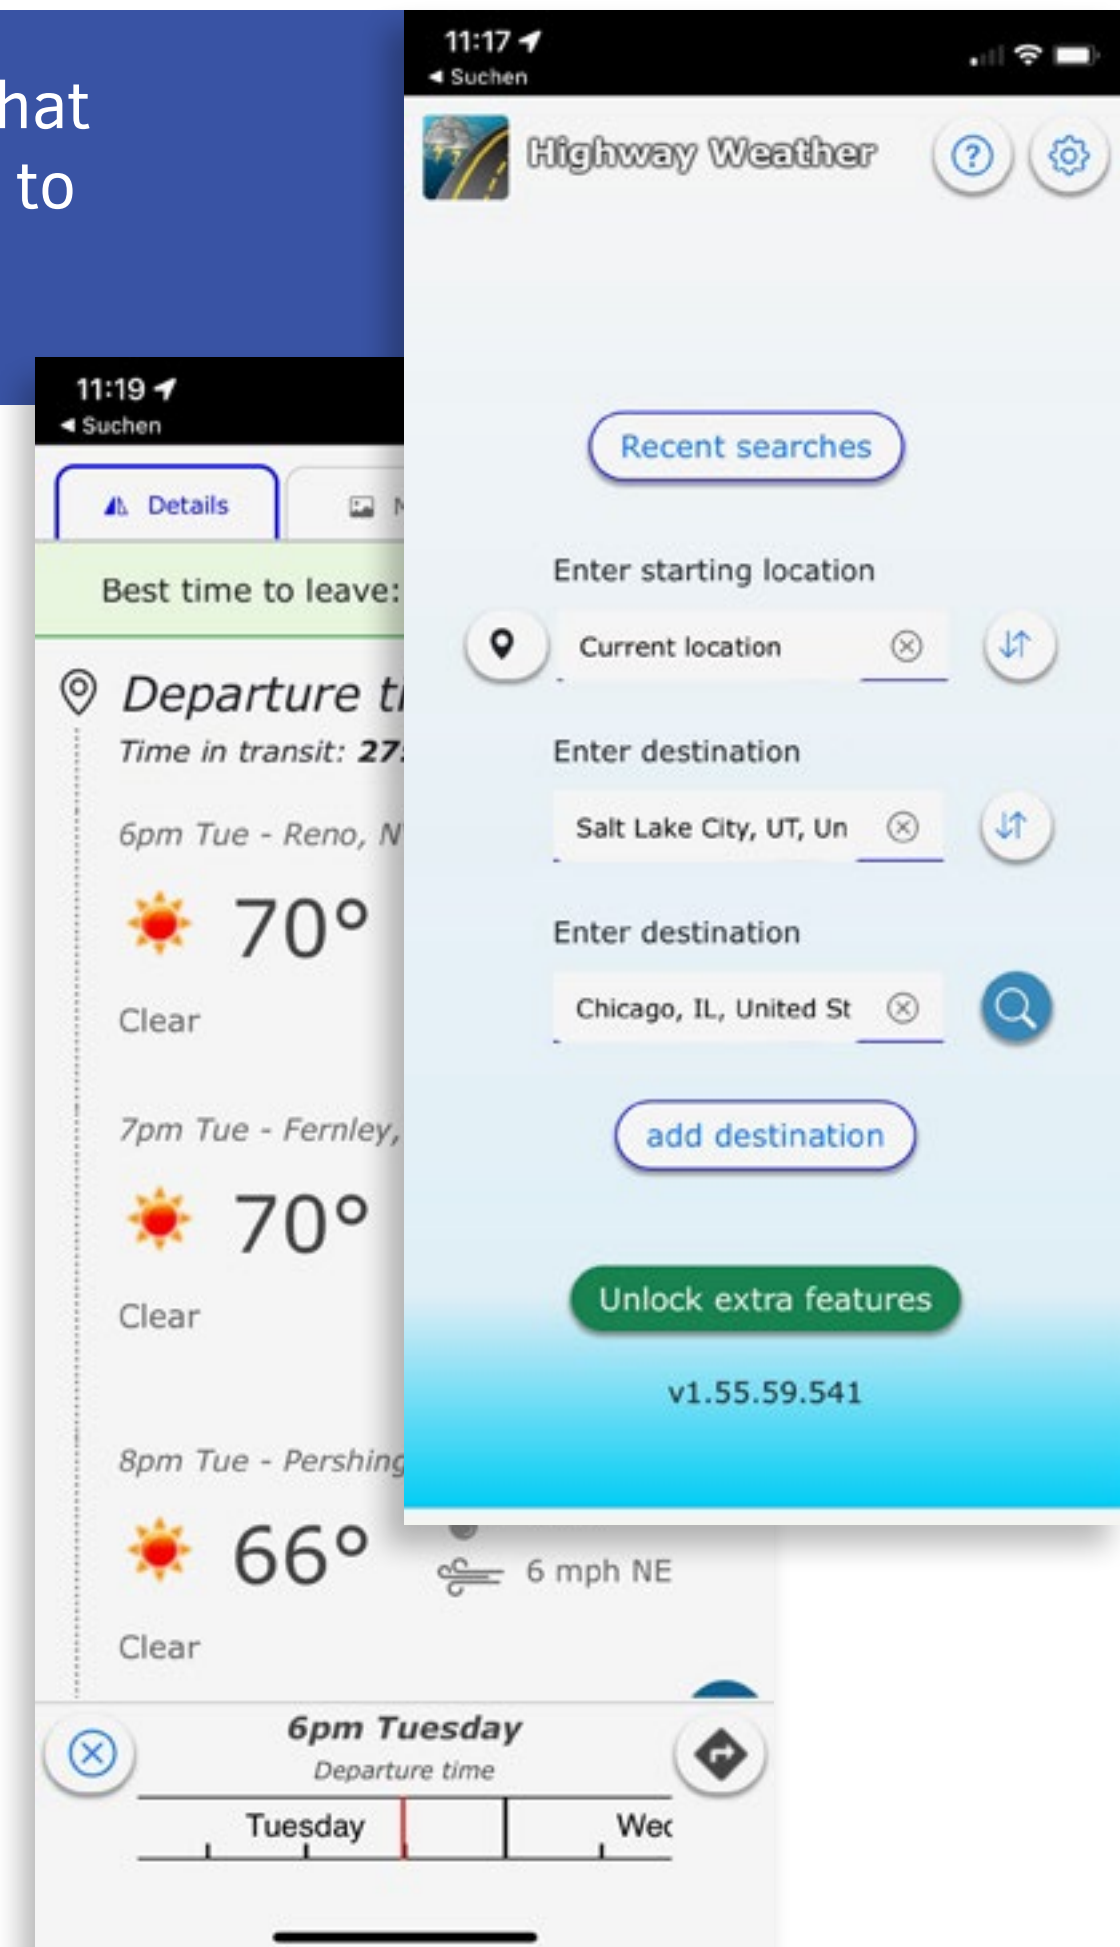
hat
to

11:17
◂ Suchen

Highway Weather

Recent searches

Enter starting location

Current location

Enter destination

Salt Lake City, UT, Un

Enter destination

Chicago, IL, United St

add destination

Unlock extra features

v1.55.59.541

11:19
◂ Suchen

Details

Best time to leave:

Departure t

Time in transit: 27

6pm Tue - Reno, N

70°

Clear

7pm Tue - Fernley,

70°

Clear

8pm Tue - Pershing

66°

6 mph NE

Clear

6pm Tuesday
Departure time

Tuesday
Wec